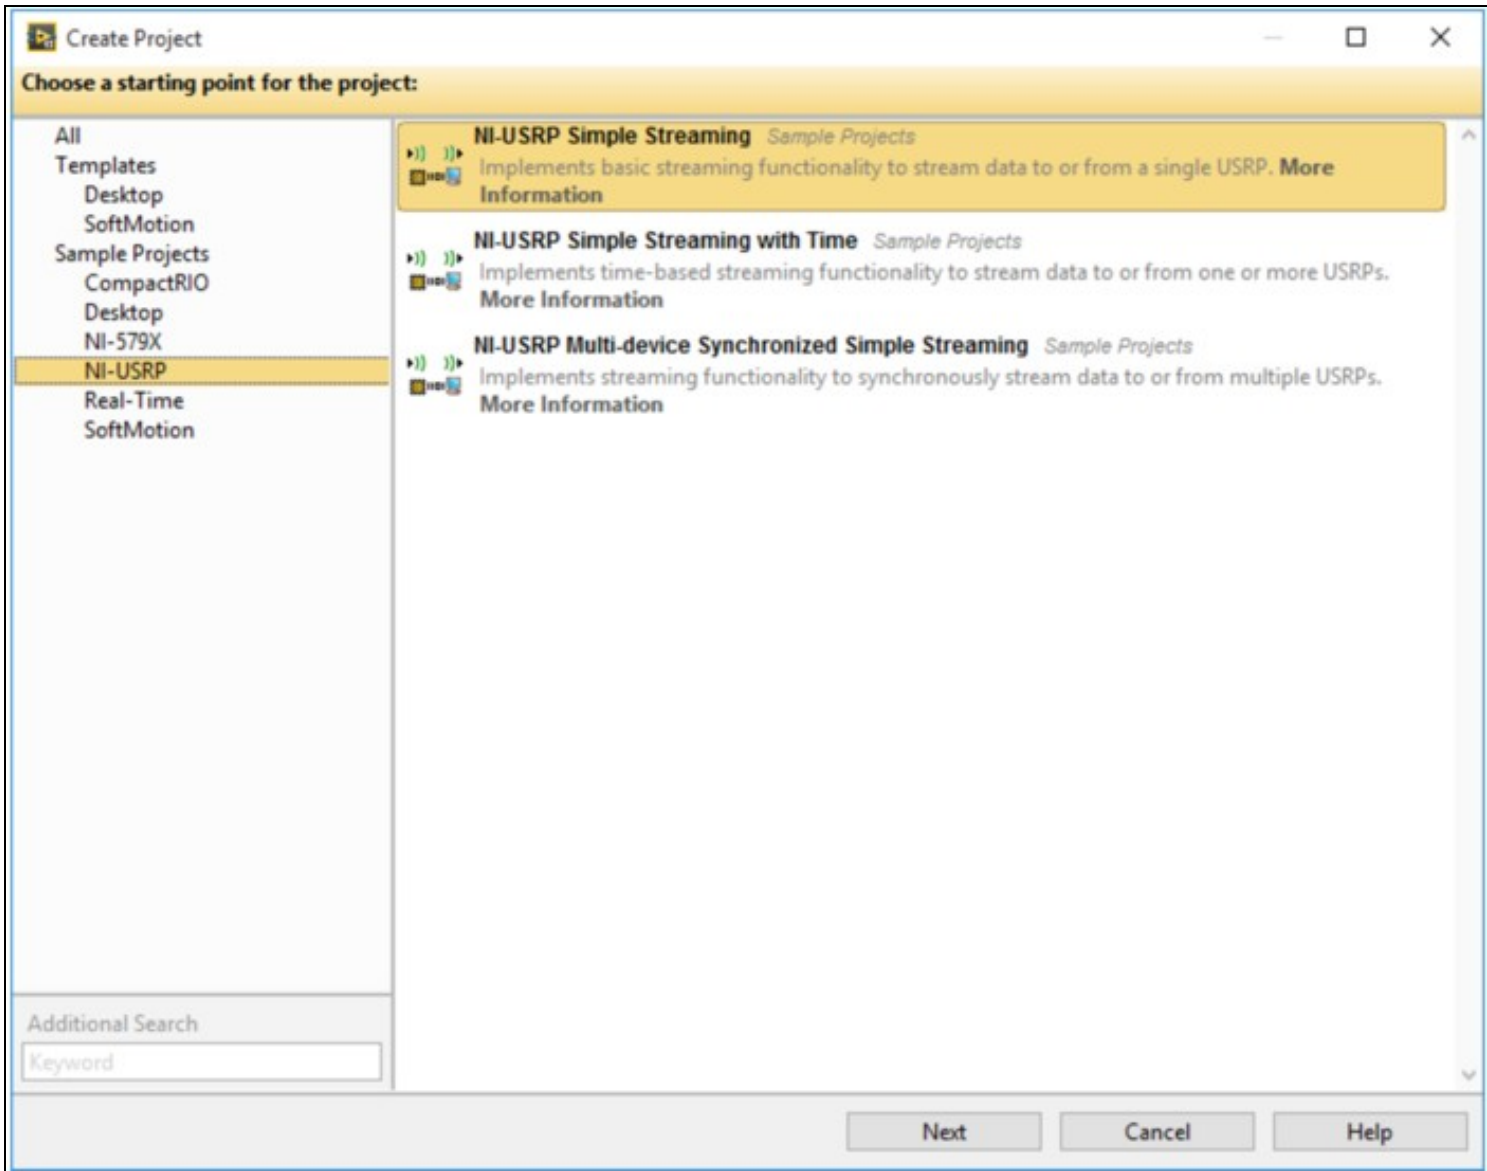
Create Project

Choose a starting point for the project:

All
Templates
Desktop
SoftMotion
Sample Projects
CompactRIO
Desktop
NI-579X
NI-USRP
Real-Time
SoftMotion

Additional Search
Keyword

NI-USRP Simple Streaming Sample Projects
Implements basic streaming functionality to stream data to or from a single USRP. More Information

NI-USRP Simple Streaming with Time Sample Projects
Implements time-based streaming functionality to stream data to or from one or more USRPs. More Information

NI-USRP Multi-device Synchronized Simple Streaming Sample Projects
Implements streaming functionality to synchronously stream data to or from multiple USRPs. More Information

Next Cancel Help